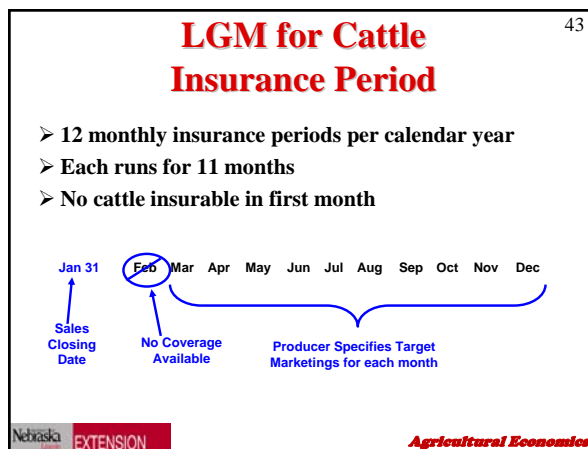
43

LGM for Cattle
Insurance Period

12 monthly insurance periods per calendar year
Each runs for 11 months
No cattle insurable in first month

Jan 31 Feb Mar Apr May Jun Jul Aug Sep Oct Nov Dec

Sales Closing Date

No Coverage Available

Producer Specifies Target Marketings for each month

Nebraska EXTENSION

Agricultural Economics